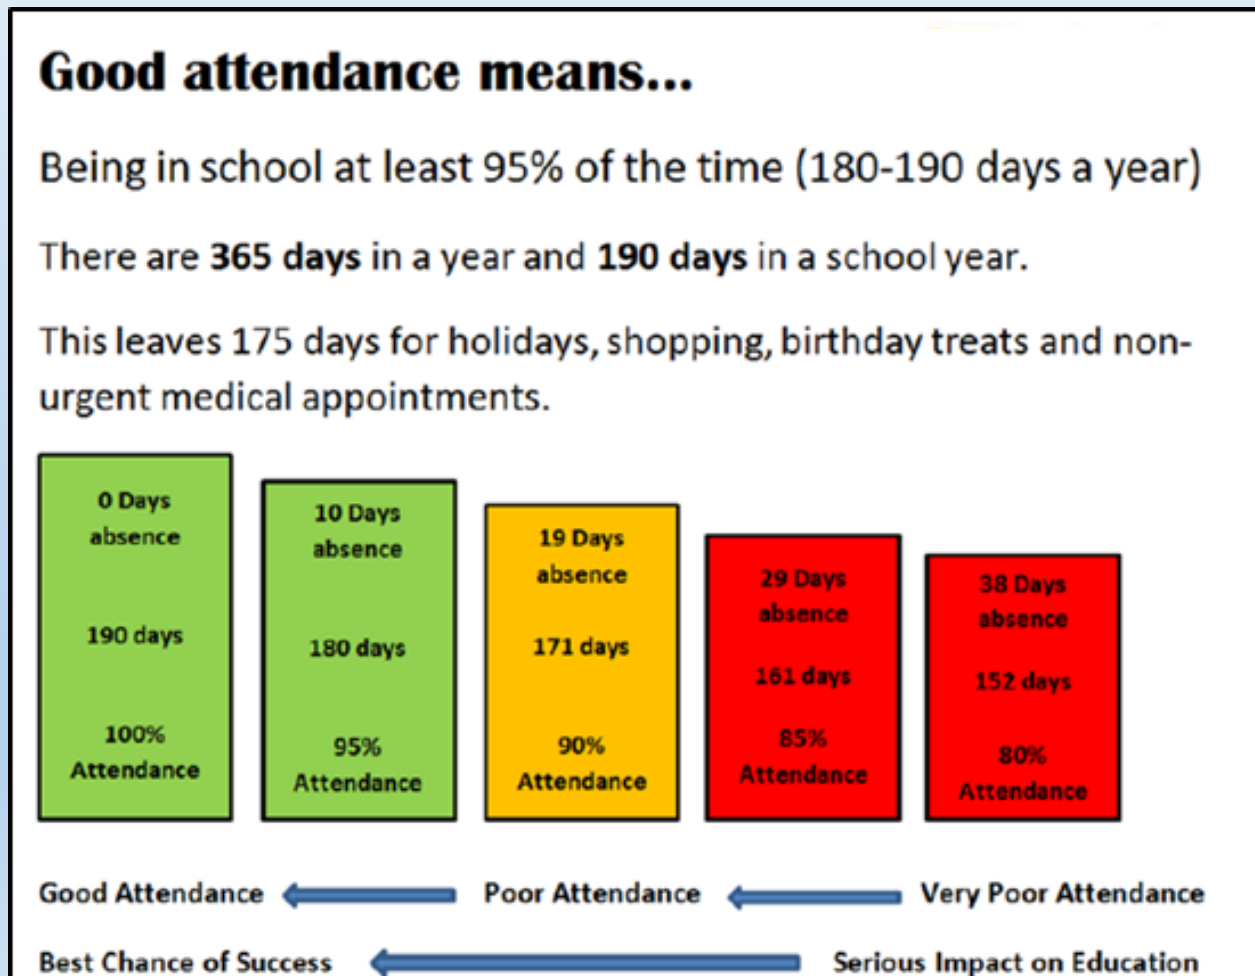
Good attendance means...

Being in school at least 95% of the time (180-190 days a year)

There are **365 days** in a year and **190 days** in a school year.

This leaves 175 days for holidays, shopping, birthday treats and non-urgent medical appointments.

0 Days absence

190 days

100% Attendance

10 Days absence

180 days

95% Attendance

19 Days absence

171 days

90% Attendance

29 Days absence

161 days

85% Attendance

38 Days absence

152 days

80% Attendance

Good Attendance

Poor Attendance

Very Poor Attendance

Best Chance of Success

Serious Impact on Education